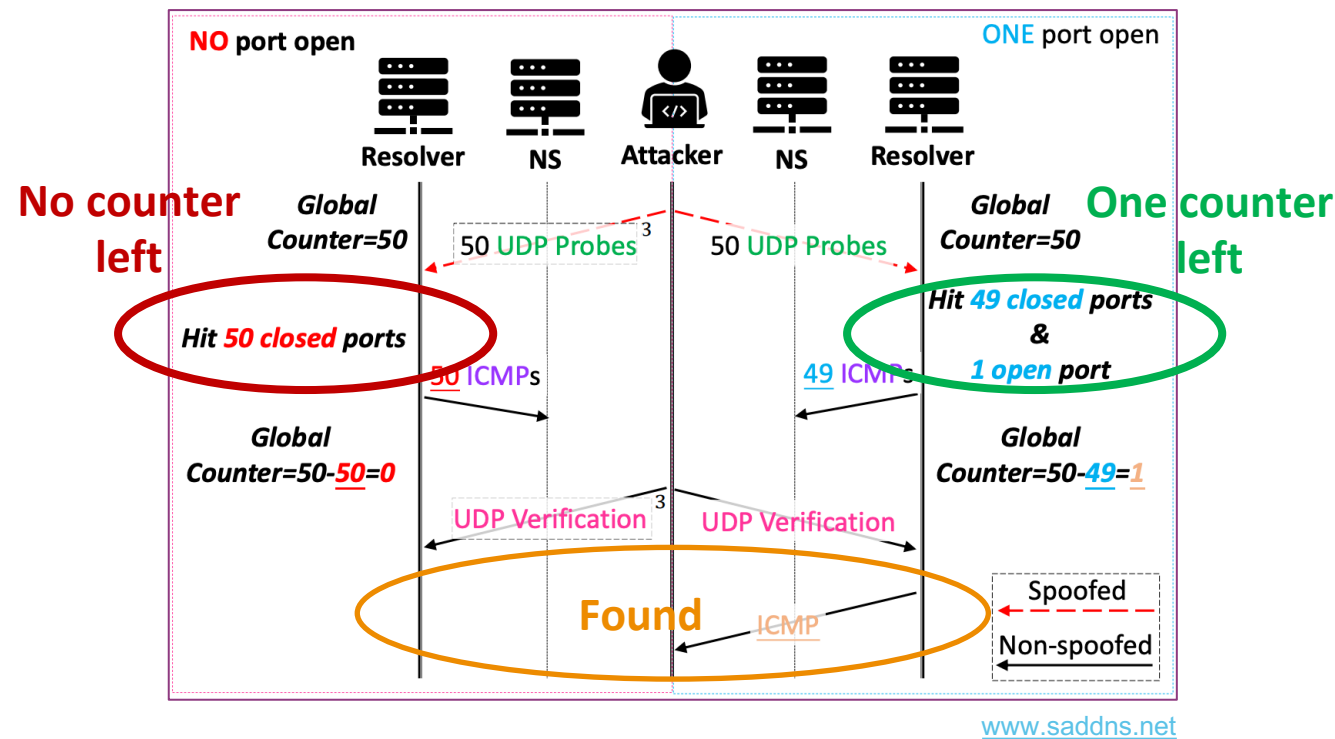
NO port open

ONE port open

Resolver

NS

Attacker

NS

Resolver

No counter left

One counter left

Global Counter=50

50 UDP Probes 3

50 UDP Probes

Global Counter=50

Hit 50 closed ports

Hit 49 closed ports & 1 open port

50 ICMPs

49 ICMPs

Global Counter=50-50=0

Global Counter=50-49=1

UDP Verification 3

UDP Verification

Found

ICMP

Spoofed

Non-spoofed

www.saddns.net